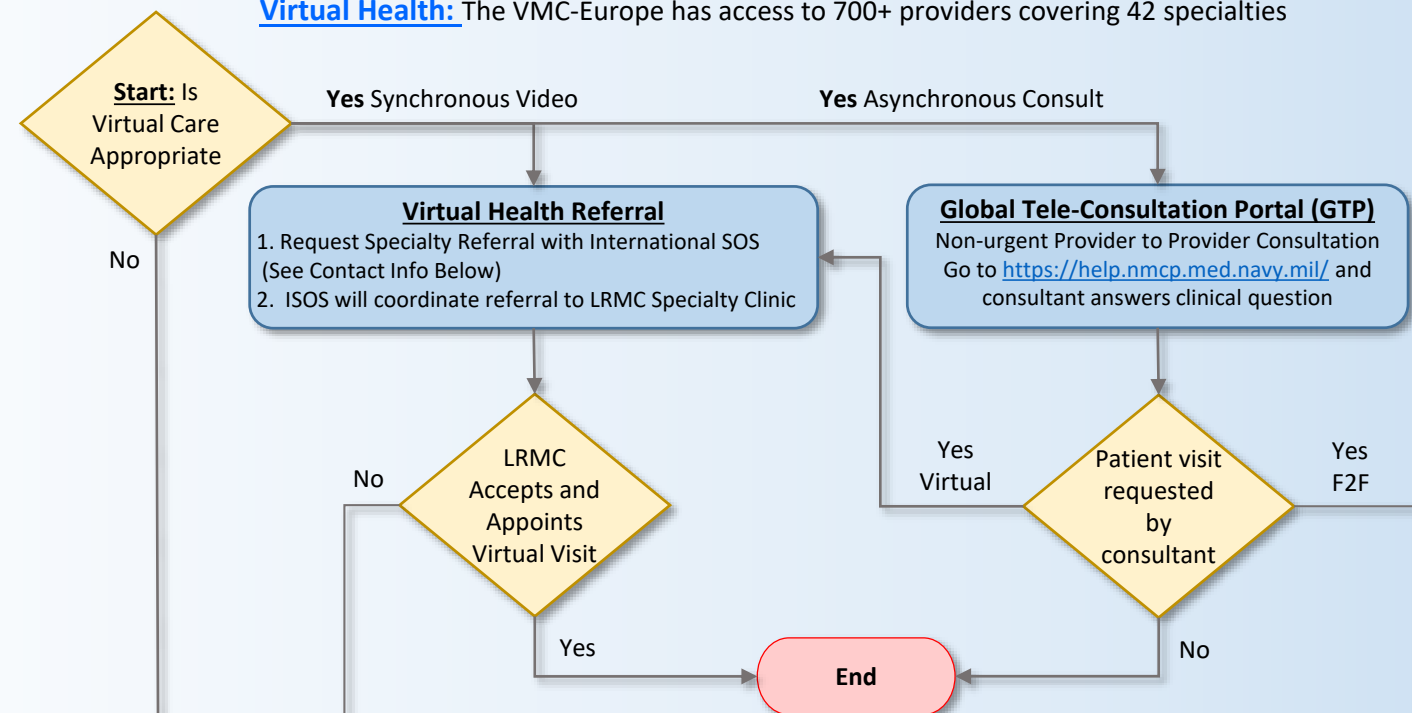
Virtual Health: The VMC-Europe has access to 700+ providers covering 42 specialties

Start: Is Virtual Care Appropriate

Yes Synchronous Video

Yes Asynchronous Consult

No

Virtual Health Referral
1. Request Specialty Referral with International SOS (See Contact Info Below)
2. ISOS will coordinate referral to LRMC Specialty Clinic

Global Tele-Consultation Portal (GTP)
Non-urgent Provider to Provider Consultation
Go to https://help.nmcp.med.navy.mil/ and consultant answers clinical question

No

LRMC Accepts and Appoints Virtual Visit

Yes Virtual

Patient visit requested by consultant

Yes F2F

Yes

End

No